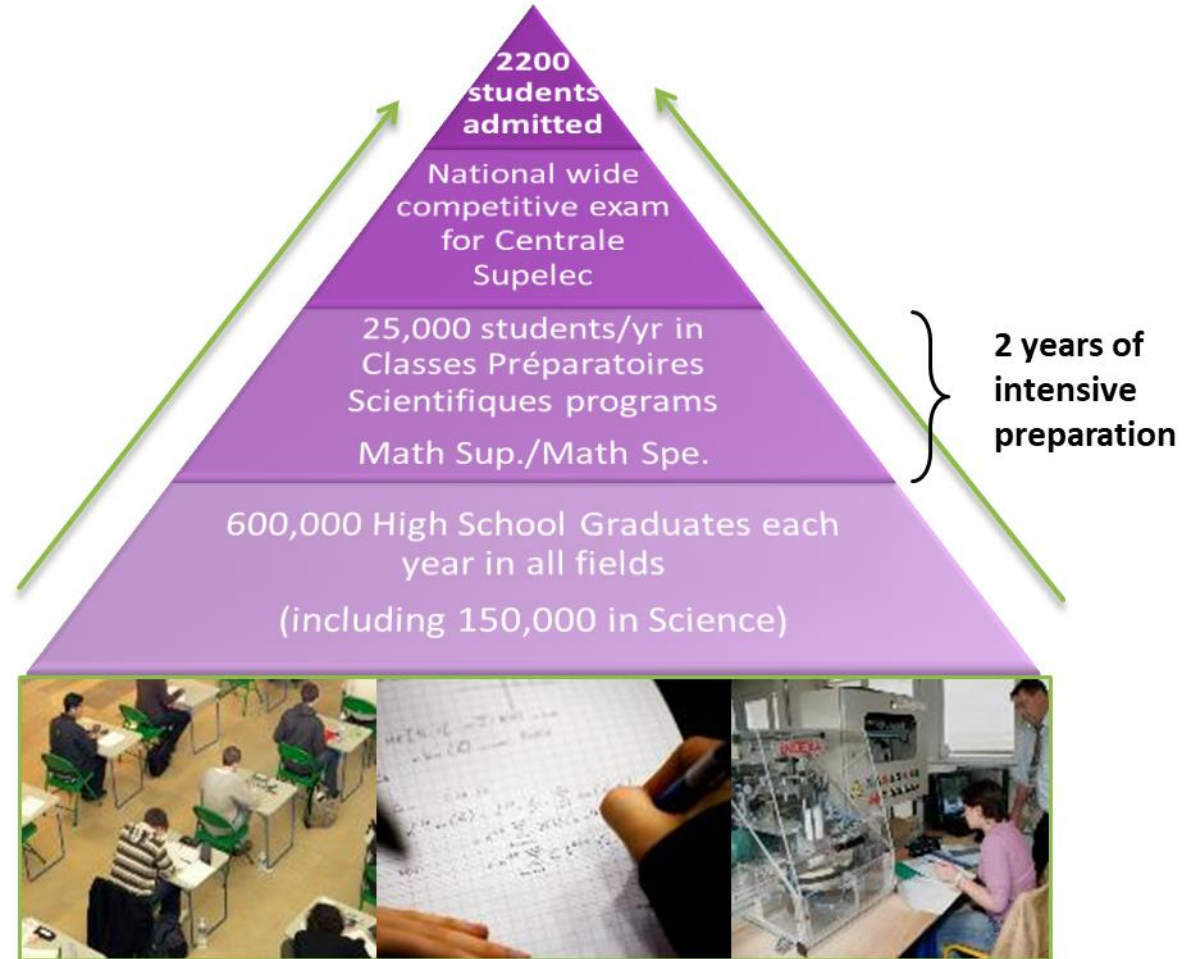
2200 students admitted

National wide competitive exam for Centrale Supelec

25,000 students/yr in Classes Préparatoires Scientifiques programs

Math Sup./Math Spe.

2 years of intensive preparation

600,000 High School Graduates each year in all fields

(including 150,000 in Science)